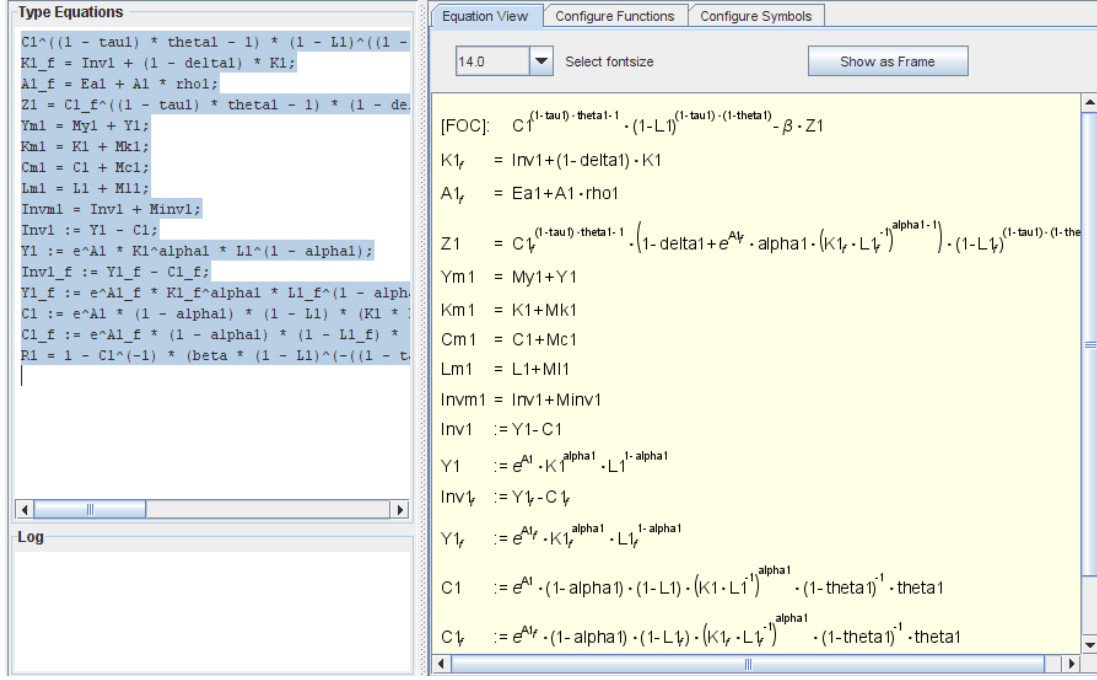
Type Equations

C1^((1 - tau1) * theta1 - 1) * (1 - L1)^((1 -
K1_f = Inv1 + (1 - delta1) * K1;
A1_f = Ea1 + A1 * rho1;
Z1 = C1_f^((1 - tau1) * theta1 - 1) * (1 - de
Ym1 = My1 + Y1;
Km1 = K1 + Mk1;
Cm1 = C1 + Mc1;
Lm1 = L1 + Ml1;
Invm1 = Inv1 + Minv1;
Inv1 := Y1 - C1;
Y1 := e^A1 * K1^alpha1 * L1^(1 - alpha1);
Inv1_f := Y1_f - C1_f;
Y1_f := e^A1_f * K1_f^alpha1 * L1_f^(1 - alph
C1 := e^A1 * (1 - alpha1) * (1 - L1) * (K1 *
C1_f := e^A1_f * (1 - alpha1) * (1 - L1_f) *
R1 = 1 - C1^(-1) * (beta * (1 - L1)^(-((1 - t

Log

Equation View | Configure Functions | Configure Symbols

14.0 Select fontsize Show as Frame

[FOC]: $C1^{(1-tau1)\cdot theta1-1}\cdot(1-L1)^{(1-tau1)\cdot(1-theta1)}-\beta\cdot Z1$

$K1_f$ = $Inv1+(1-delta1)\cdot K1$

$A1_f$ = $Ea1+A1\cdot rho1$

Z1 = $C1_f^{(1-tau1)\cdot theta1-1}\cdot\left(1-delta1+e^{A1_f}\cdot alpha1\cdot\left(K1_f\cdot L1_f^{-1}\right)^{alpha1-1}\right)\cdot(1-L1_f)^{(1-tau1)\cdot(1-the}$

Ym1 = My1+Y1

Km1 = K1+Mk1

Cm1 = C1+Mc1

Lm1 = L1+Ml1

Invm1 = Inv1+Minv1

Inv1 := Y1-C1

Y1 := $e^{A1}\cdot K1^{alpha1}\cdot L1^{1-alpha1}$

$Inv1_f$ := $Y1_f-C1_f$

$Y1_f$ := $e^{A1_f}\cdot K1_f^{alpha1}\cdot L1_f^{1-alpha1}$

C1 := $e^{A1}\cdot(1-alpha1)\cdot(1-L1)\cdot\left(K1\cdot L1^{-1}\right)^{alpha1}\cdot(1-theta1)^{-1}\cdot theta1$

$C1_f$ := $e^{A1_f}\cdot(1-alpha1)\cdot(1-L1_f)\cdot\left(K1_f\cdot L1_f^{-1}\right)^{alpha1}\cdot(1-theta1)^{-1}\cdot theta1$